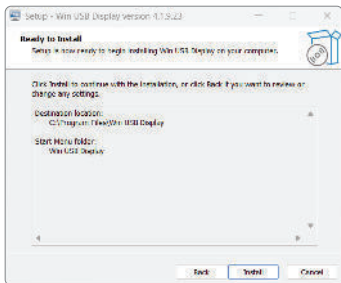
Setup - Win USB Display version 4.1.3.23

Ready to Install

Setup is now ready to begin installing Win USB Display on your computer.

Click Install to continue with the installation, or click Back if you want to review or change any settings.

Destination location:
C:\Program Files\Win USB Display

Start Menu folder:
Win USB Display

Back Install Cancel